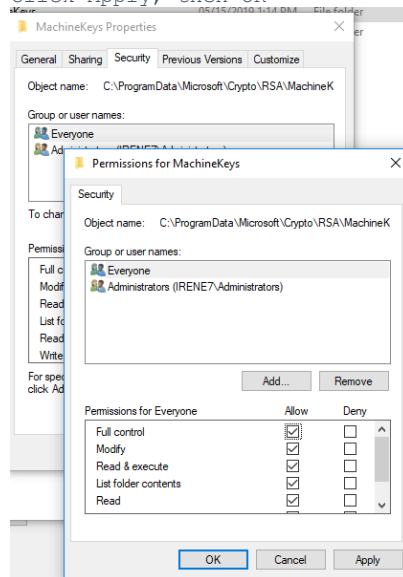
click Apply, click OK

MachineKeys Properties

05/15/2019 1:14 PM File folder

General Sharing Security Previous Versions Customize

Object name: C:\ProgramData\Microsoft\Crypto\RSA\MachineK

Group or user names:

Everyone

Administrators (IRENE7\Administrators)

To chan

Permissio

Full c

Modif

Read

List fo

Read

Write

For spec
click Ad

Permissions for MachineKeys

Security

Object name: C:\ProgramData\Microsoft\Crypto\RSA\MachineK

Group or user names:

Everyone

Administrators (IRENE7\Administrators)

Add... Remove

| Permissions for Everyone | Allow | Deny |
|---|---|---|
| Full control | ☑ | ☐ |
| Modify | ☑ | ☐ |
| Read & execute | ☑ | ☐ |
| List folder contents | ☑ | ☐ |
| Read | ☑ | ☐ |

OK Cancel Apply